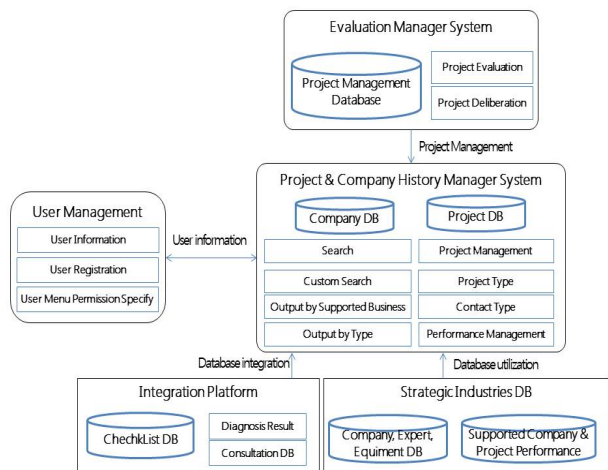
Evaluation Manager System

Project Management Database

Project Evaluation

Project Deliberation

Project Management

Project & Company History Manager System

Company DB

Project DB

Search

Project Management

Custom Search

Project Type

Output by Supported Business

Contact Type

Output by Type

Performance Management

User Management

User Information

User Registration

User Menu Permission Specify

User information

Database integration

Database utilization

Integration Platform

ChechkList DB

Diagnosis Result

Consultation DB

Strategic Industries DB

Company, Expert, Equiment DB

Supported Company & Project Performance